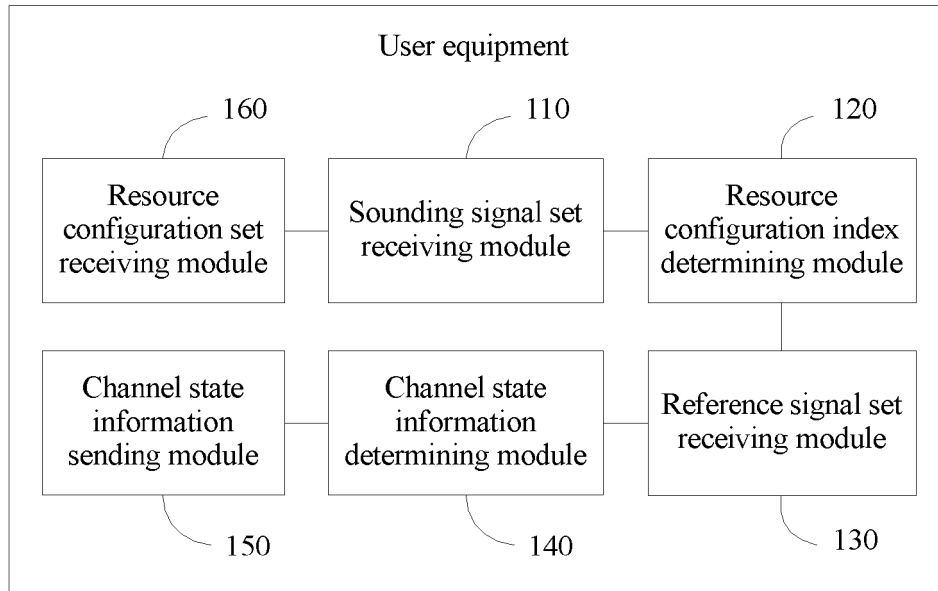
User equipment

160

110

120

Resource configuration set receiving module

Sounding signal set receiving module

Resource configuration index determining module

Channel state information sending module

Channel state information determining module

Reference signal set receiving module

150

140

130